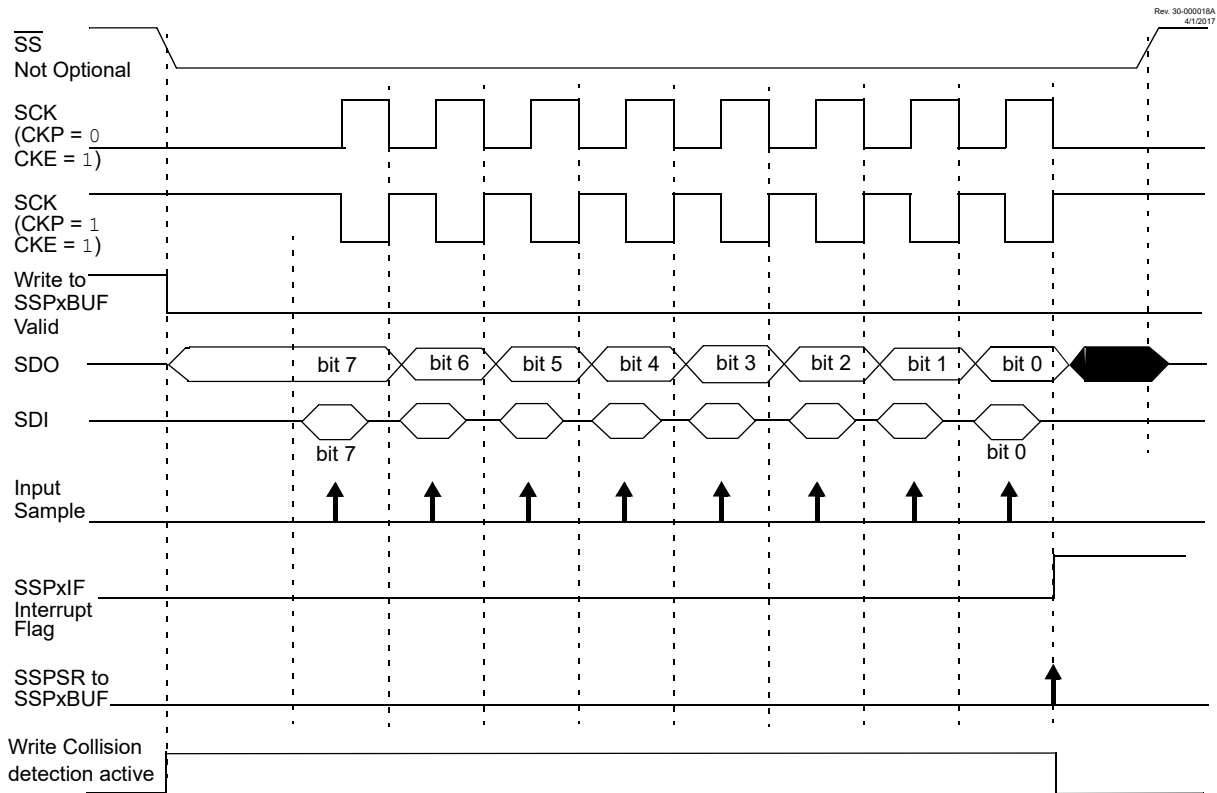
Rev. 30-000018A
4/1/2017

$\overline{SS}$
Not Optional

SCK
(CKP = 0
CKE = 1)

SCK
(CKP = 1
CKE = 1)

Write to
SSPxBUF

Valid

SDO
bit 7
bit 6
bit 5
bit 4
bit 3
bit 2
bit 1
bit 0

SDI
bit 7
bit 0

Input
Sample

SSPxIF
Interrupt
Flag

SSPSR to
SSPxBUF

Write Collision
detection active